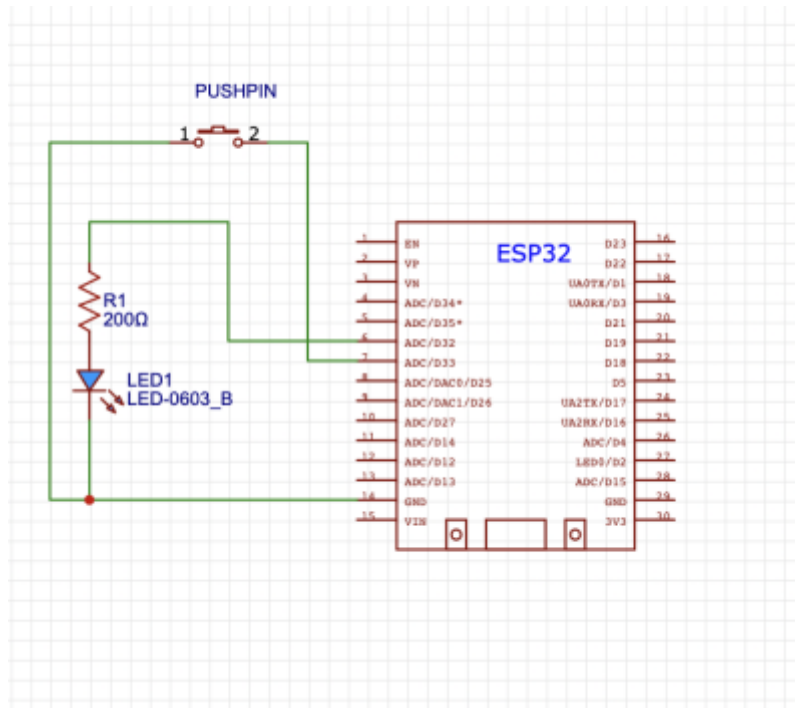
PUSHPIN

1 2

R1
200Ω

LED1
LED-0603_B

ESP32

1 EN
2 VP
3 VN
4 ADC/D34*
5 ADC/D35*
6 ADC/D32
7 ADC/D33
8 ADC/DAC0/D25
9 ADC/DAC1/D26
10 ADC/D27
11 ADC/D14
12 ADC/D12
13 ADC/D13
14 GND
15 VIN

D23 16
D22 17
UA0TX/D1 18
UA0RX/D3 19
D21 20
D19 21
D18 22
D5 23
UA2TX/D17 24
UA2RX/D16 25
ADC/D4 26
LED0/D2 27
ADC/D15 28
GND 29
3V3 30